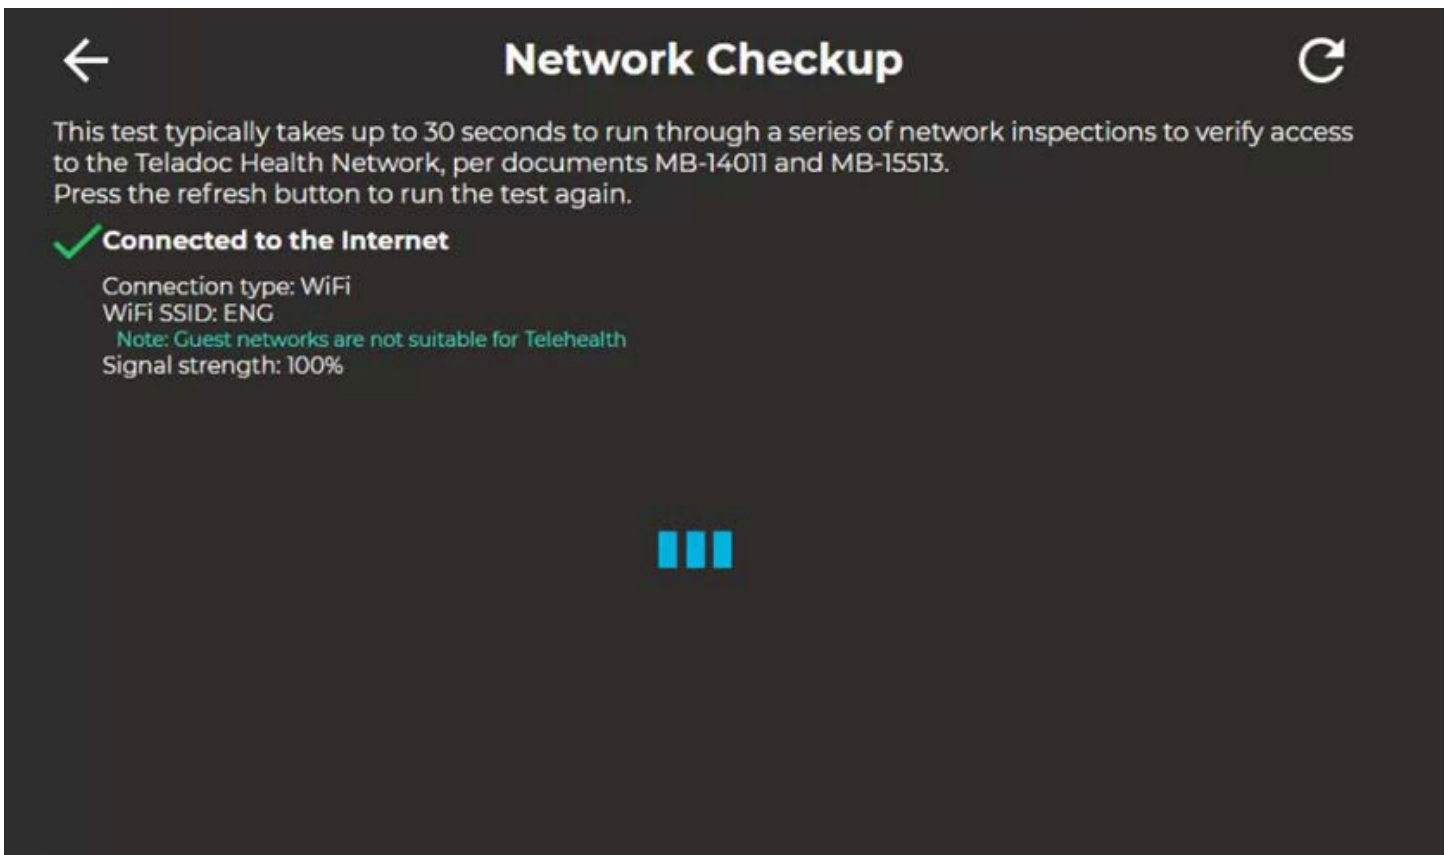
Network Checkup

This test typically takes up to 30 seconds to run through a series of network inspections to verify access to the Teladoc Health Network, per documents MB-14011 and MB-15513.
Press the refresh button to run the test again.

Connected to the Internet

Connection type: WiFi
WiFi SSID: ENG
Note: Guest networks are not suitable for Telehealth
Signal strength: 100%